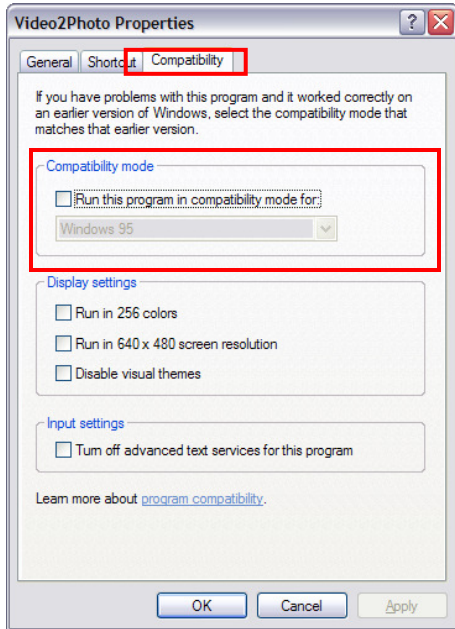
Video2Photo Properties

?

X

General

Shortcut

Compatibility

If you have problems with this program and it worked correctly on an earlier version of Windows, select the compatibility mode that matches that earlier version.

Compatibility mode

Run this program in compatibility mode for:

Windows 95

Display settings

Run in 256 colors

Run in 640 x 480 screen resolution

Disable visual themes

Input settings

Turn off advanced text services for this program

Learn more about program compatibility.

OK

Cancel

Apply